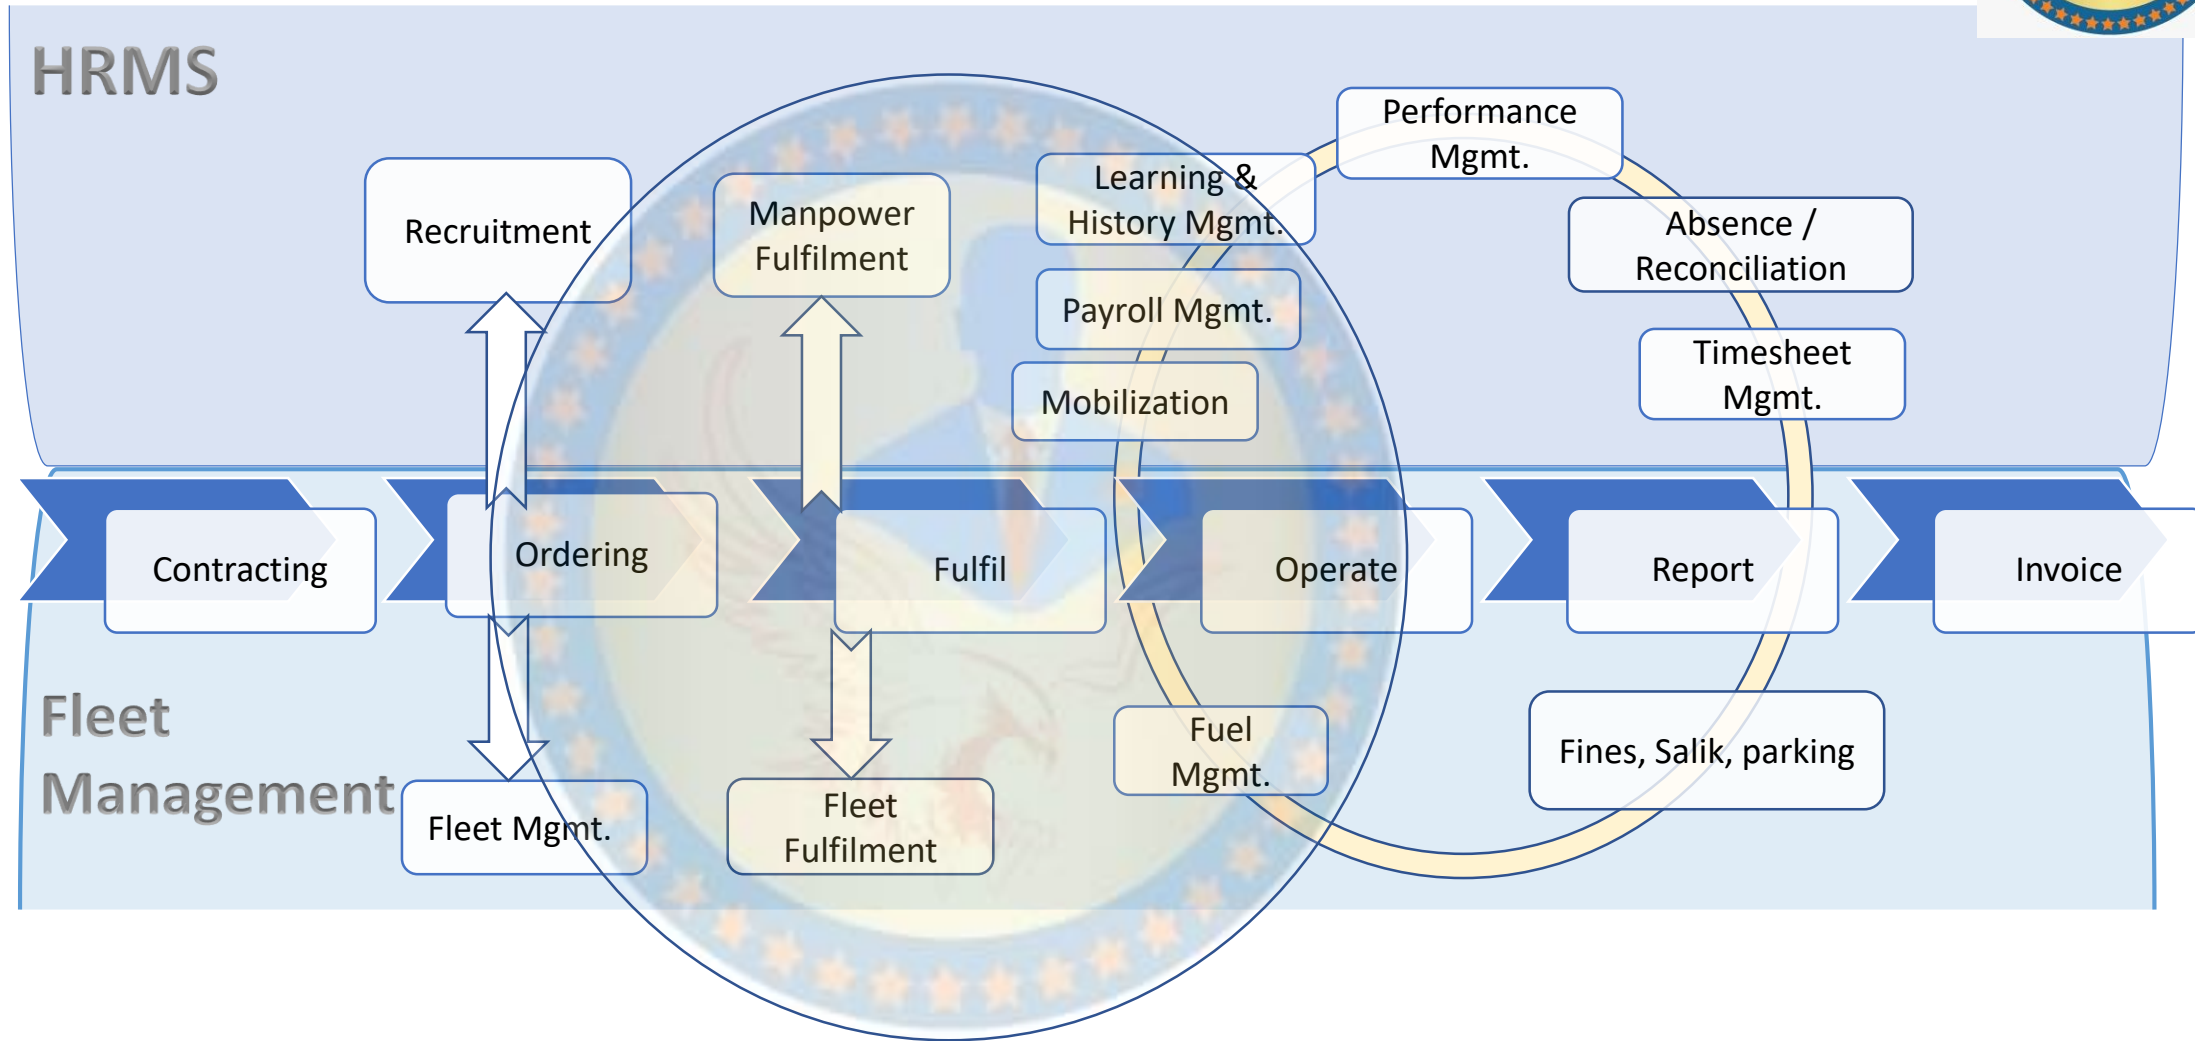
HRMS

Recruitment

Manpower Fulfilment

Learning & History Mgmt.

Performance Mgmt.

Absence / Reconciliation

Payroll Mgmt.

Timesheet Mgmt.

Mobilization

Contracting

Ordering

Fulfil

Operate

Report

Invoice

Fleet Management

Fleet Mgmt.

Fleet Fulfilment

Fuel Mgmt.

Fines, Salik, parking